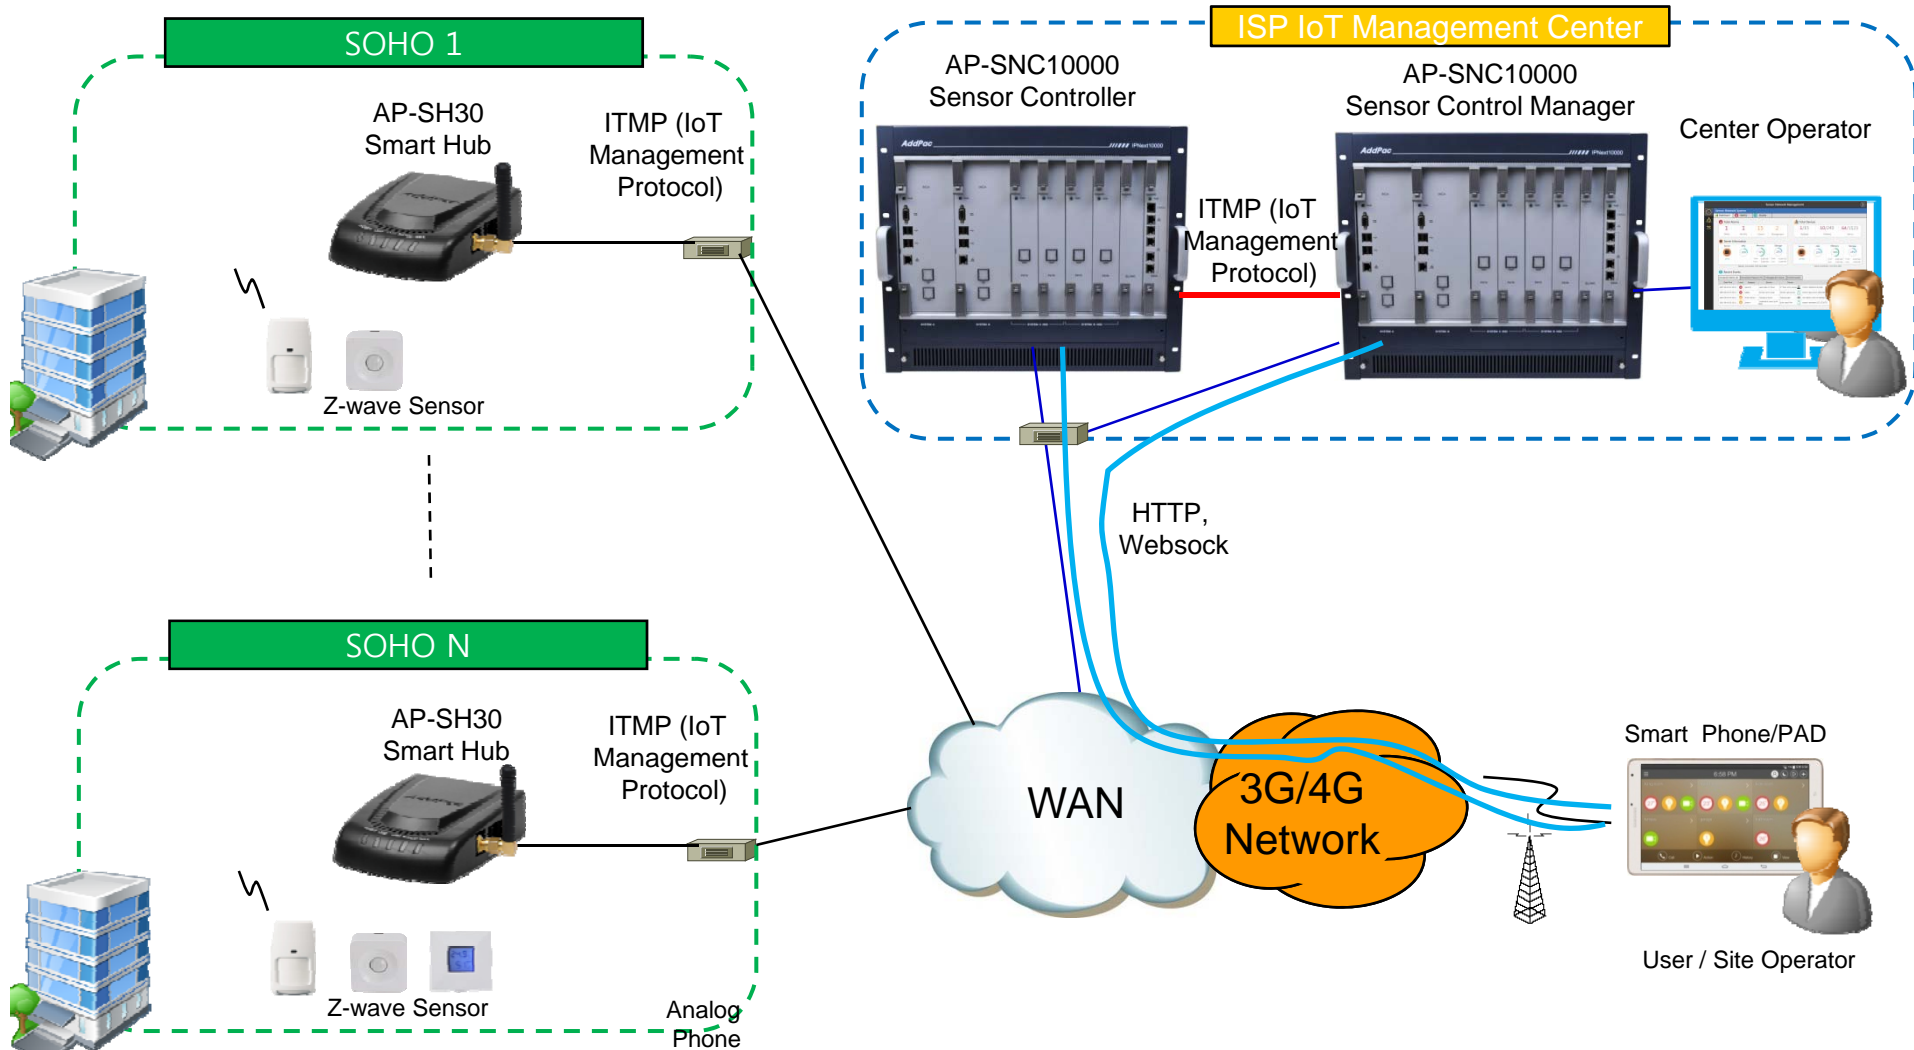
SOHO 1

AP-SH30
Smart Hub

ITMP (IoT Management Protocol)

Z-wave Sensor

ISP IoT Management Center

AP-SNC10000
Sensor Controller

AP-SNC10000
Sensor Control Manager

Center Operator

ITMP (IoT Management Protocol)

HTTP, Websock

SOHO N

AP-SH30
Smart Hub

ITMP (IoT Management Protocol)

Z-wave Sensor

Analog Phone

WAN

3G/4G Network

Smart Phone/PAD

User / Site Operator